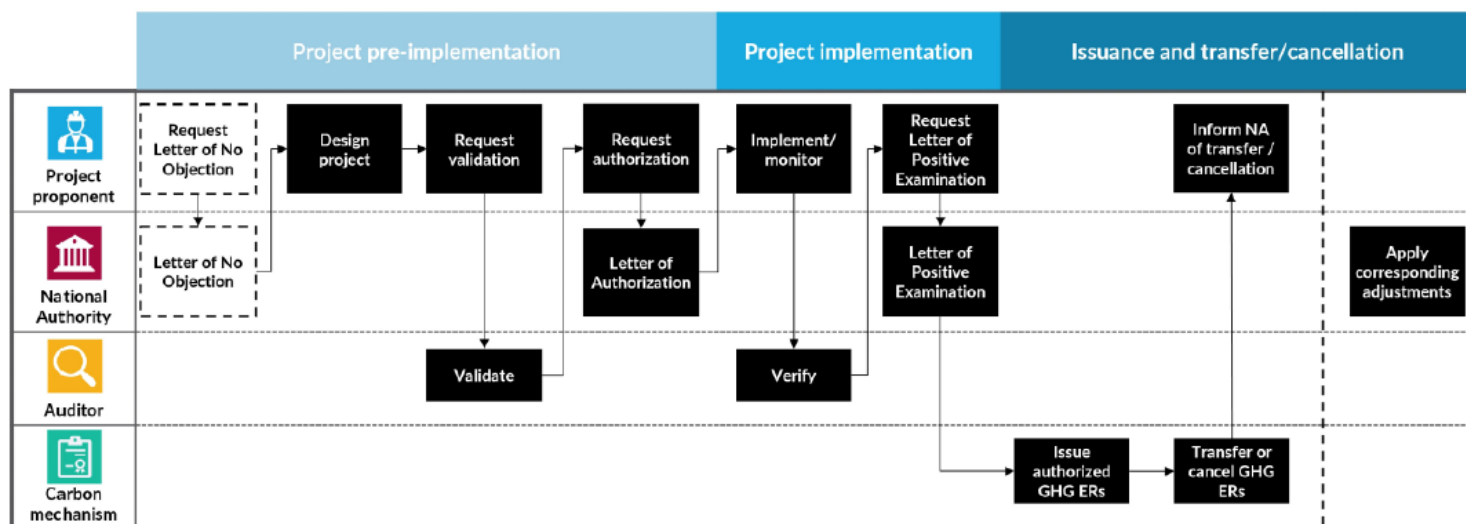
Project pre-implementation

Project implementation

Issuance and transfer/cancellation

Project proponent

National Authority

Auditor

Carbon mechanism

Request Letter of No Objection

Design project

Request validation

Request authorization

Implement/ monitor

Request Letter of Positive Examination

Inform NA of transfer / cancellation

Letter of No Objection

Letter of Authorization

Letter of Positive Examination

Apply corresponding adjustments

Validate

Verify

Issue authorized GHG ERs

Transfer or cancel GHG ERs